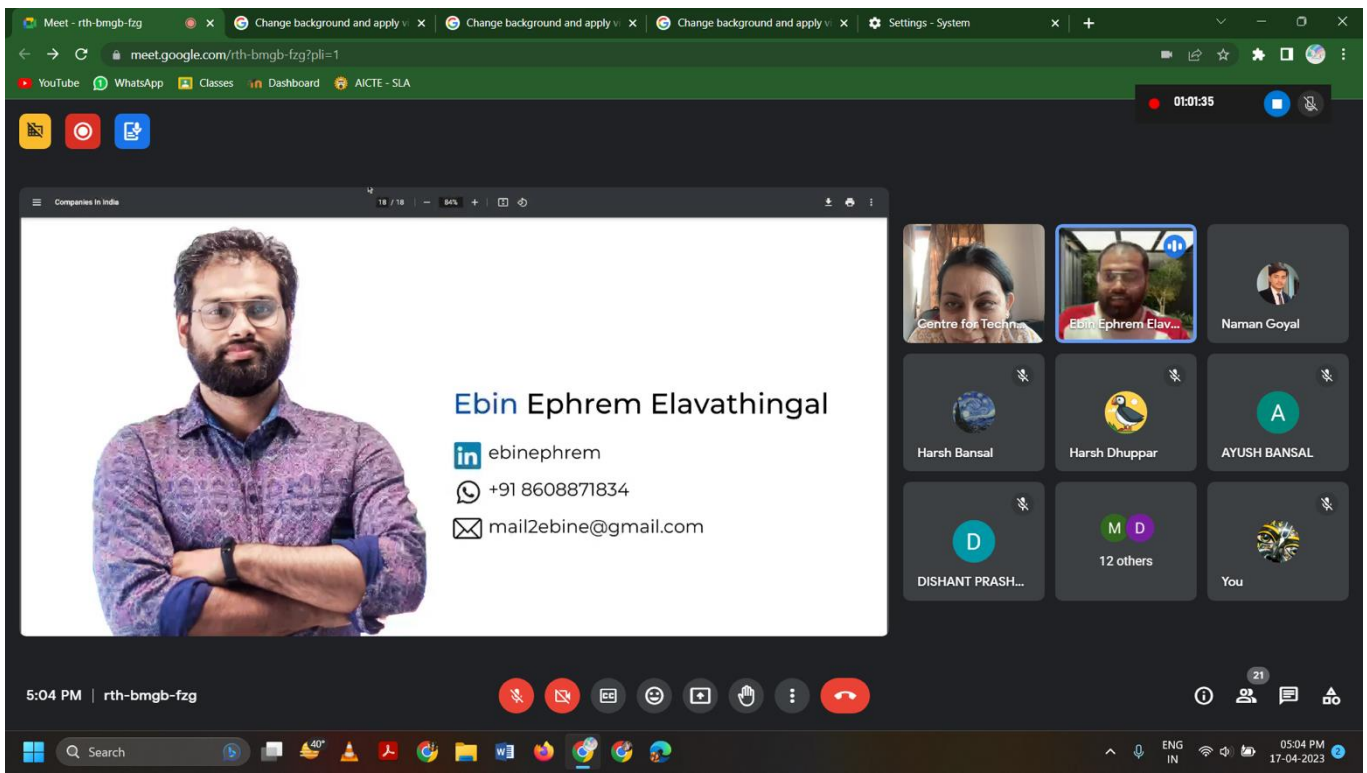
Meet - rth-bmgb-fzg
Change background and apply v
Change background and apply v
Change background and apply v
Settings - System
meet.google.com/rth-bmgb-fzg?pli=1
YouTube WhatsApp Classes Dashboard AICTE - SLA
01:01:35
Companies In India
18 / 18 | — 84% +
Ebin Ephrem Elavathingal
ebinephrem
+91 8608871834
mail2ebine@gmail.com
Centre for Techn...
Ebin Ephrem Elav...
Naman Goyal
Harsh Bansal
Harsh Dhuppar
A
AYUSH BANSAL
D
DISHANT PRASH...
M D
12 others
You
5:04 PM | rth-bmgb-fzg
21
Search
40°
ENG IN
05:04 PM
17-04-2023
2